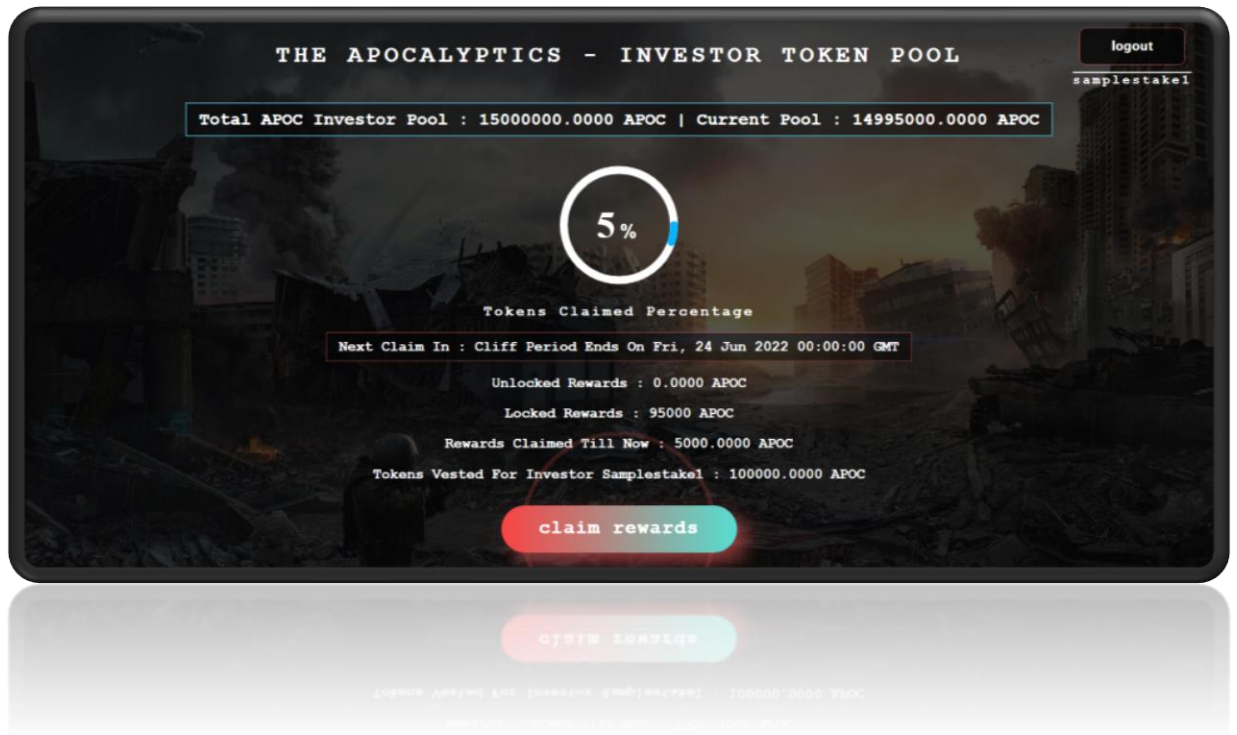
THE APOCALYPTICS - INVESTOR TOKEN POOL

logout

samplestake1

Total APOC Investor Pool : 15000000.0000 APOC | Current Pool : 14995000.0000 APOC

5%

Tokens Claimed Percentage

Next Claim In : Cliff Period Ends On Fri, 24 Jun 2022 00:00:00 GMT

Unlocked Rewards : 0.0000 APOC

Locked Rewards : 95000 APOC

Rewards Claimed Till Now : 5000.0000 APOC

Tokens Vested For Investor Samplestake1 : 100000.0000 APOC

claim rewards